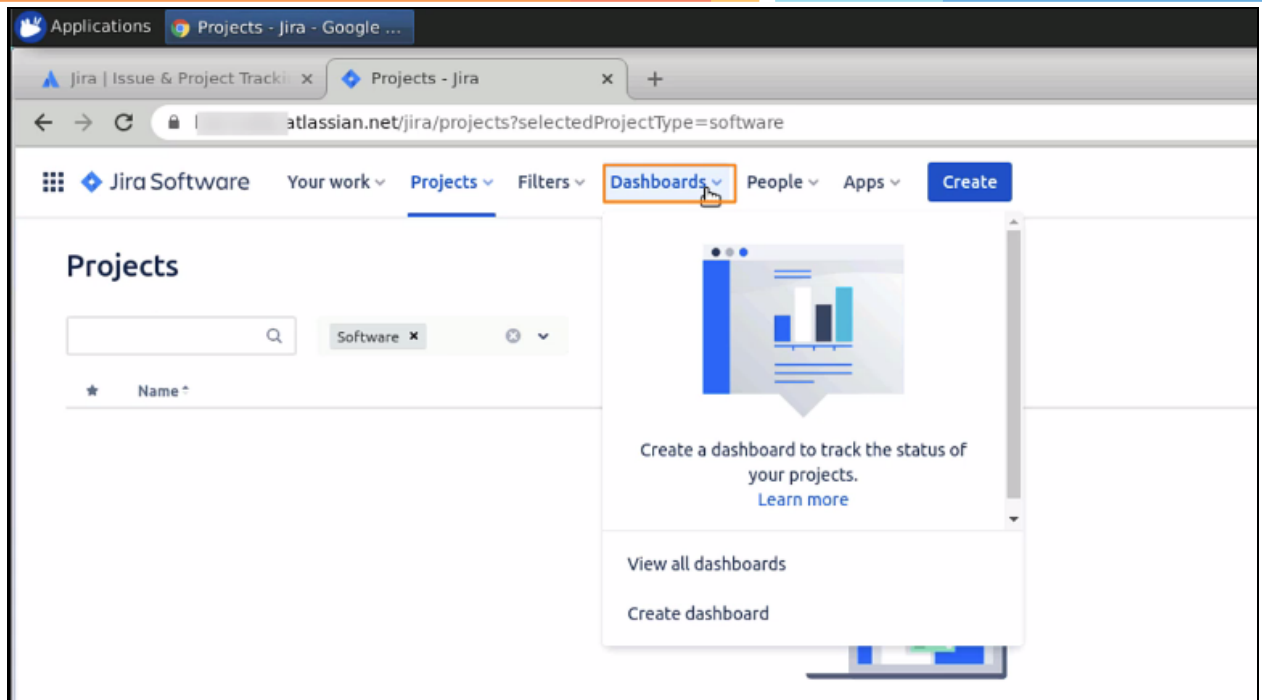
Applications Projects - Jira - Google ...

Jira | Issue & Project Trackin ×
Projects - Jira ×
+

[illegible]atlassian.net/jira/projects?selectedProjectType=software

Jira Software Your work Projects Filters Dashboards People Apps Create

Projects

Software ×

Name

Create a dashboard to track the status of your projects.
Learn more

View all dashboards

Create dashboard